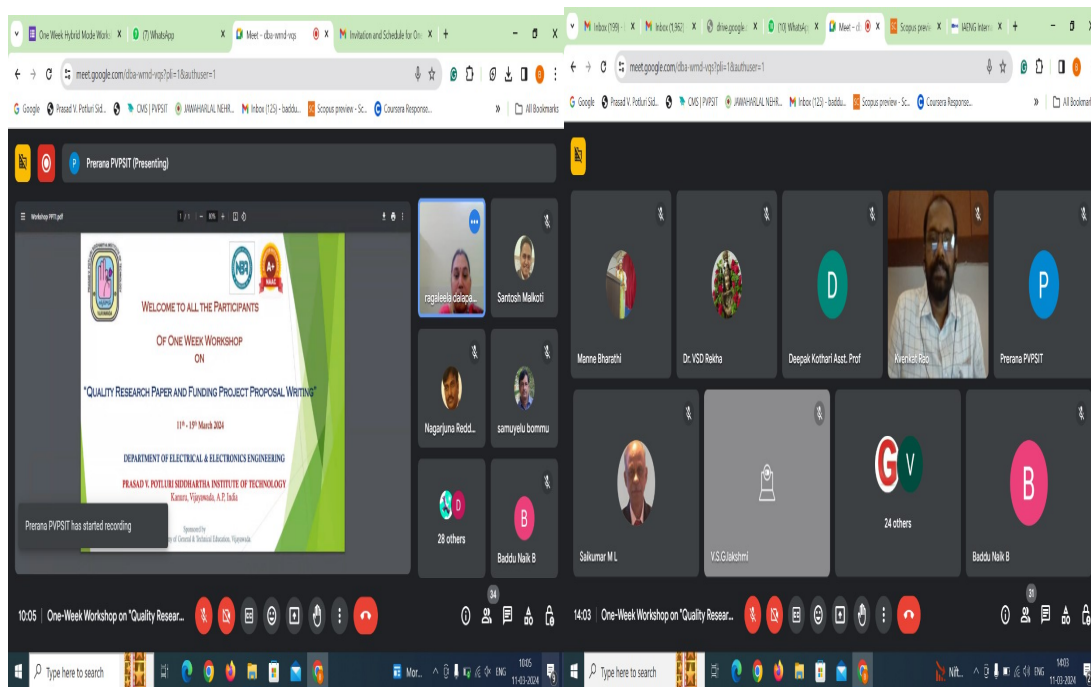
One Week Hybrid Mode Works X (7) WhatsApp X Meet - dba-wmd-vqs X Invitation and Schedule for On X +

meet.google.com/dba-wmd-vqs?pli=1&authuser=1

Google Prasad V. Potluri Sid... CMS | PVPSIT JAWAHARLAL NEHR... Inbox (125) - baddu... Scopus preview - Sc... Coursera Response... All Bookmarks

Prerana PVPSIT (Presenting)

Workshop PPT1.pdf 1 / 1 80%

WELCOME TO ALL THE PARTICIPANTS

OF ONE WEEK WORKSHOP

ON

"QUALITY RESEARCH PAPER AND FUNDING PROJECT PROPOSAL WRITING"

$11^{th}$ - $15^{th}$ March 2024

DEPARTMENT OF ELECTRICAL & ELECTRONICS ENGINEERING

PRASAD V. POTLURI SIDDHARTHA INSTITUTE OF TECHNOLOGY

Kanuru, Vijayawada, A.P. India

Sponsored by
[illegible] of Collegiate & Technical Education, Vijayawada

NBA

A+ NAAC

Prerana PVPSIT has started recording

ragaleela dalapa...

Santosh Malkoti

Nagarjuna Redd...

samuyelu bommu

D

28 others

B

Baddu Naik B

34

10:05 | One-Week Workshop on "Quality Resear...

Type here to search

Mor...

ENG 10:05 11-03-2024

Inbox (199) X Inbox (1,967) X drive.google X (10) WhatsA X Meet - d X Scopus previ X IAENG Intern X +

meet.google.com/dba-wmd-vqs?pli=1&authuser=1

Google Prasad V. Potluri Sid... CMS | PVPSIT JAWAHARLAL NEHR... Inbox (125) - baddu... Scopus preview - Sc... Coursera Response... All Bookmarks

Manne Bharathi

Dr. VSD Rekha

D

Deepak Kothari Asst. Prof

Kvenkat Rao

P

Prerana PVPSIT

Saikumar M L

V.S.G.lakshmi

G V

24 others

B

Baddu Naik B

31

14:03 | One-Week Workshop on "Quality Resear...

Type here to search

Nift...

ENG 14:03 11-03-2024